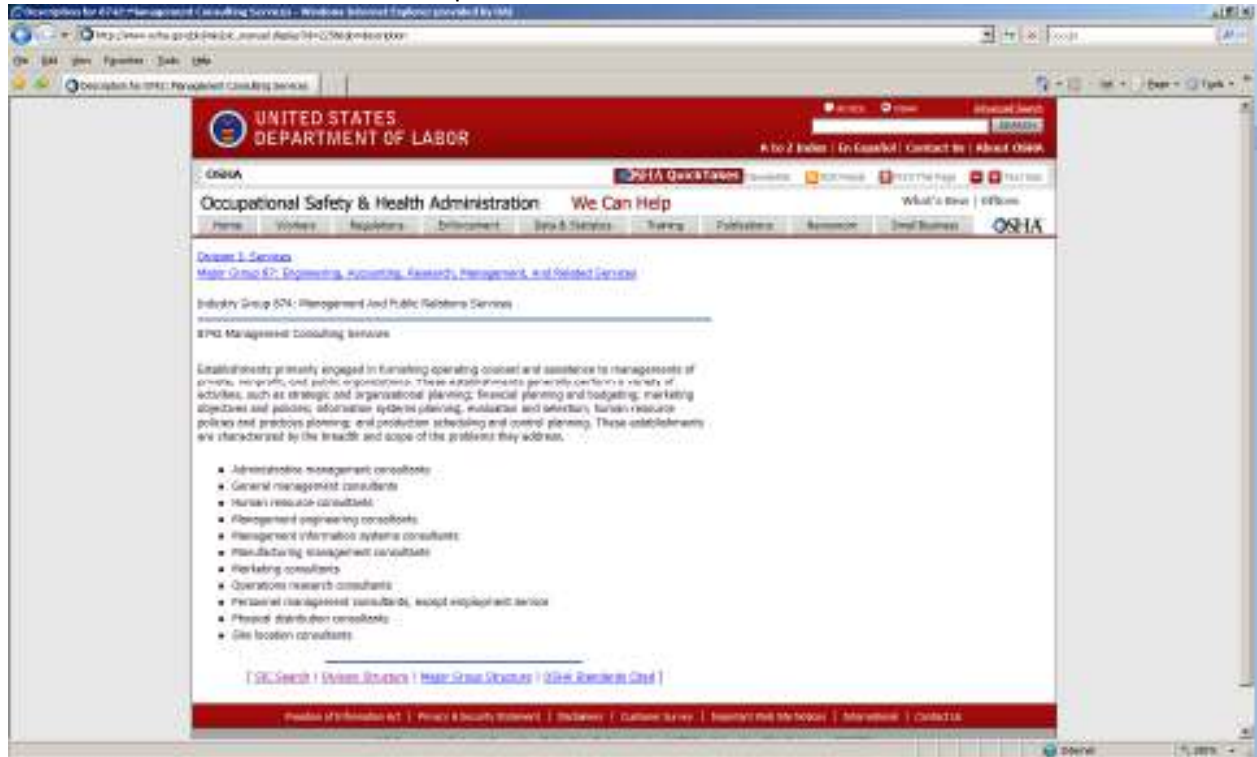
Description for 8742: Management Consulting Services - Windows Internet Explorer provided by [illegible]

File Edit View Favorites Tools Help

Description for 8742: Management Consulting Services

UNITED STATES DEPARTMENT OF LABOR

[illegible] Search

A to Z Index | En Español | Contact Us | About OSHA

OSHA

OSHA QuickTakes

Occupational Safety & Health Administration We Can Help

What's New | Offices

Home Workers Regulations Enforcement Data & Statistics Training Publications Newsroom Small Business

OSHA

Division I: Services
Major Group 87: Engineering, Accounting, Research, Management, And Related Services

Industry Group 874: Management And Public Relations Services

8742 Management Consulting Services

Establishments primarily engaged in furnishing operating counsel and assistance to managements of private, nonprofit, and public organizations. These establishments generally perform a variety of activities, such as strategic and organizational planning; financial planning and budgeting; marketing objectives and policies; information systems planning, evaluation and selection; human resource policies and practices planning; and production scheduling and control planning. These establishments are characterized by the breadth and scope of the problems they address.

- Administrative management consultants
- General management consultants
- Human resource consultants
- Management engineering consultants
- Management information systems consultants
- Manufacturing management consultants
- Marketing consultants
- Operations research consultants
- Personnel management consultants, except employment service
- Physical distribution consultants
- Site location consultants

[ SIC Search | Division Structure | Major Group Structure | OSHA Standards Cited ]

Freedom of Information Act | Privacy & Security Statement | Disclaimers | Customer Survey | Important Web Site Notices | International | Contact Us

Internet 100%